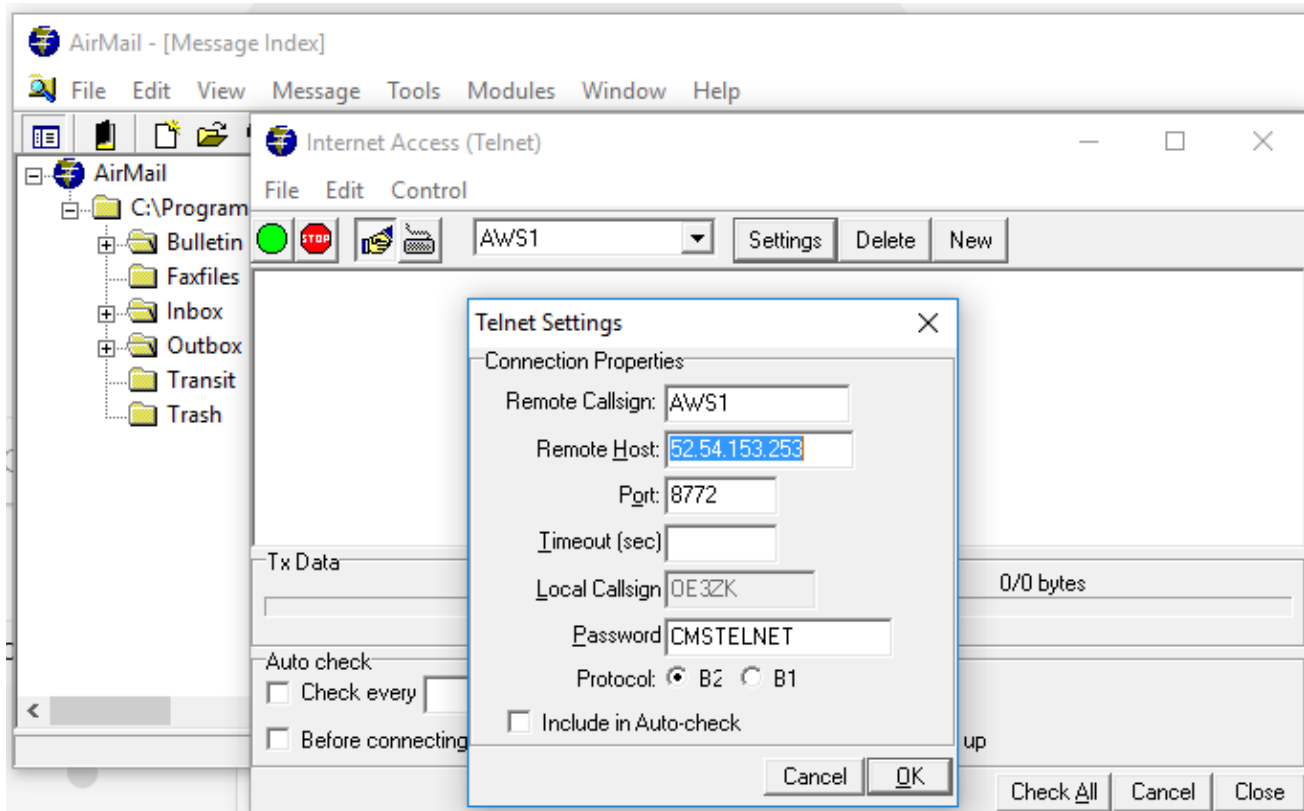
AirMail - [Message Index]

File Edit View Message Tools Modules Window Help

AirMail
C:\Program
Bulletin
Faxfiles
Inbox
Outbox
Transit
Trash

Internet Access (Telnet)

File Edit Control

STOP

AWS1

Settings Delete New

Tx Data

0/0 bytes

Auto check

Check every

Before connecting

up

Check All Cancel Close

Telnet Settings

Connection Properties

Remote Callsign: AWS1

Remote Host: 52.54.153.253

Port: 8772

Timeout (sec)

Local Callsign OE3ZK

Password CMSTELNET

Protocol: B2 B1

Include in Auto-check

Cancel OK